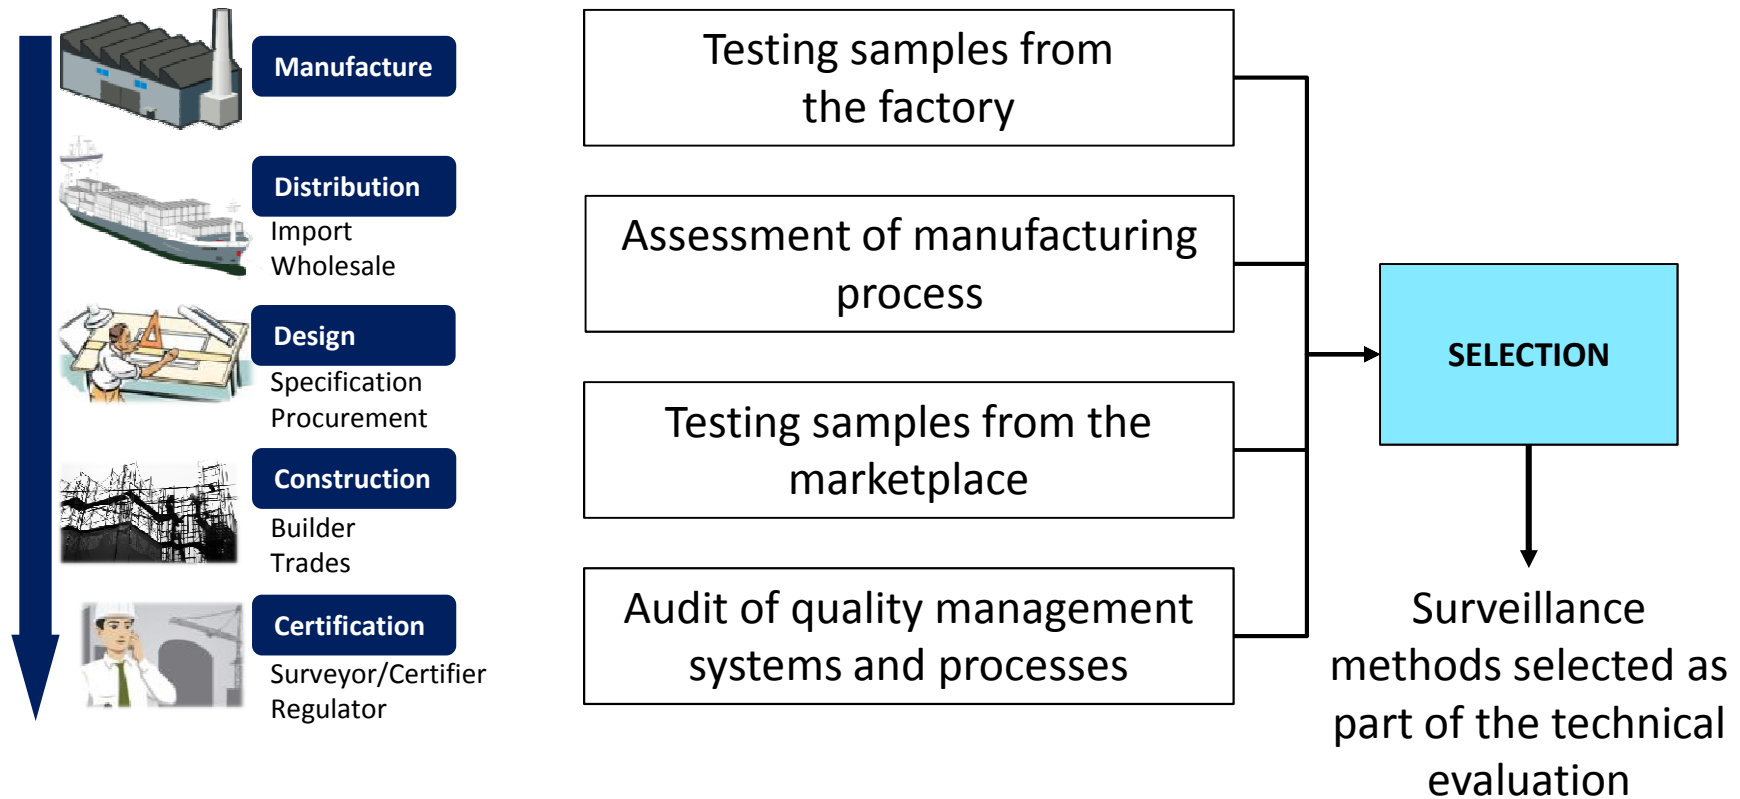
Manufacture

Distribution
Import
Wholesale

Design
Specification
Procurement

Construction
Builder
Trades

Certification
Surveyor/Certifier
Regulator

Testing samples from the factory

Assessment of manufacturing process

Testing samples from the marketplace

Audit of quality management systems and processes

SELECTION

Surveillance methods selected as part of the technical evaluation